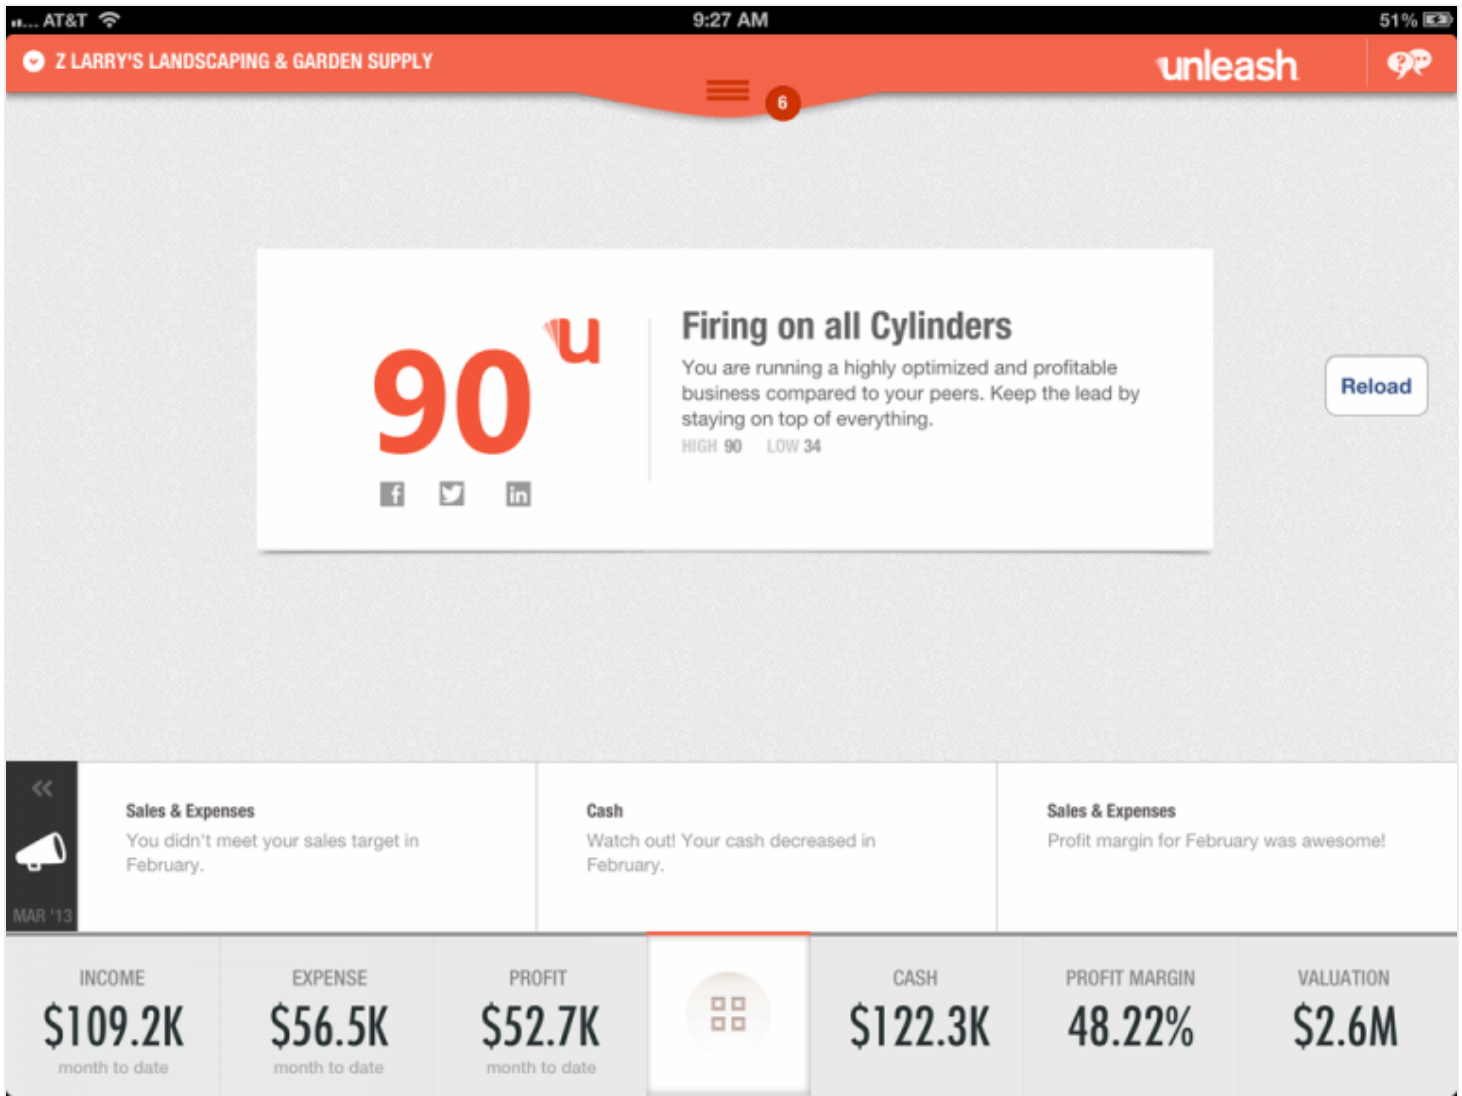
AT&T 9:27 AM 51%

Z LARRY'S LANDSCAPING & GARDEN SUPPLY

unleash

6

90 u

Firing on all Cylinders

You are running a highly optimized and profitable business compared to your peers. Keep the lead by staying on top of everything.

HIGH 90 LOW 34

Reload

«

MAR '13

Sales & Expenses
You didn't meet your sales target in February.

Cash
Watch out! Your cash decreased in February.

Sales & Expenses
Profit margin for February was awesome!

INCOME
$109.2K
month to date

EXPENSE
$56.5K
month to date

PROFIT
$52.7K
month to date

CASH
$122.3K

PROFIT MARGIN
48.22%

VALUATION
$2.6M